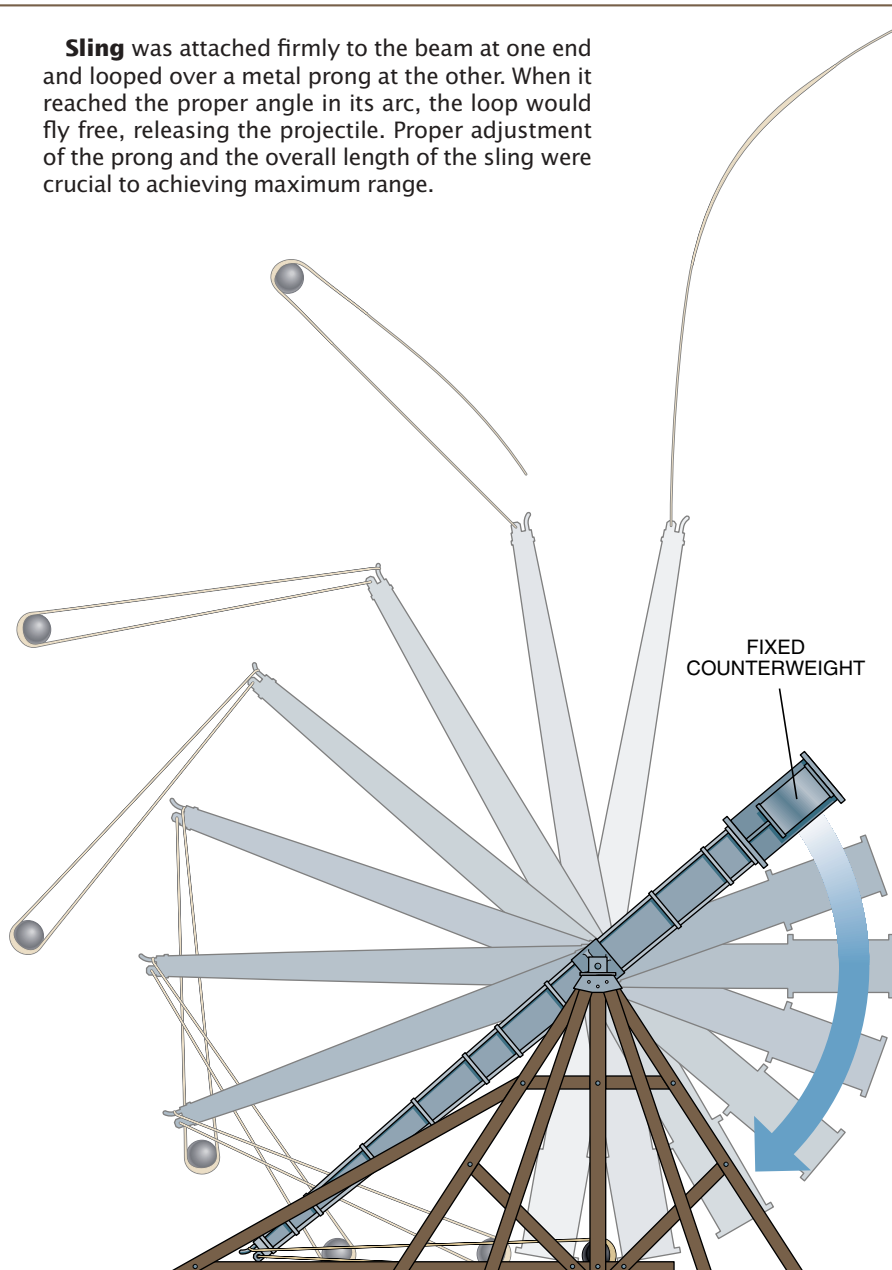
**Sling** was attached firmly to the beam at one end and looped over a metal prong at the other. When it reached the proper angle in its arc, the loop would fly free, releasing the projectile. Proper adjustment of the prong and the overall length of the sling were crucial to achieving maximum range.

FIXED COUNTERWEIGHT